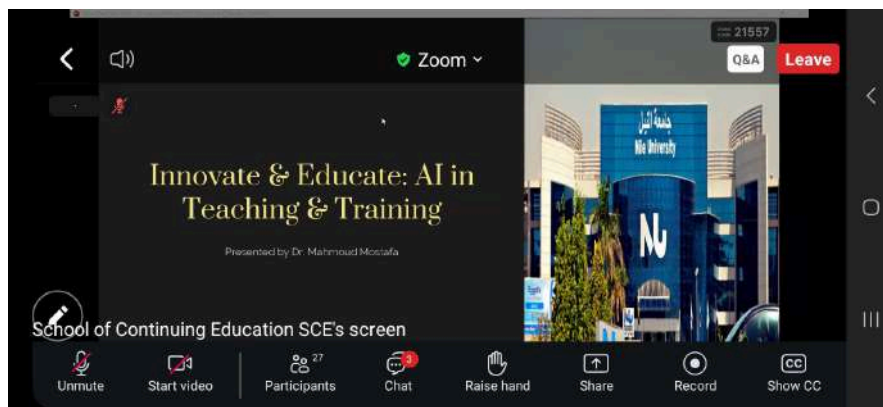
Zoom

21557

Q&A

Leave

Innovate & Educate: AI in Teaching & Training

Presented by Dr. Mahmoud Mostafa

جامعة النيل
Nile University

NU

School of Continuing Education SCE's screen

Unmute

Start video

27
Participants

3
Chat

Raise hand

Share

Record

CC
Show CC